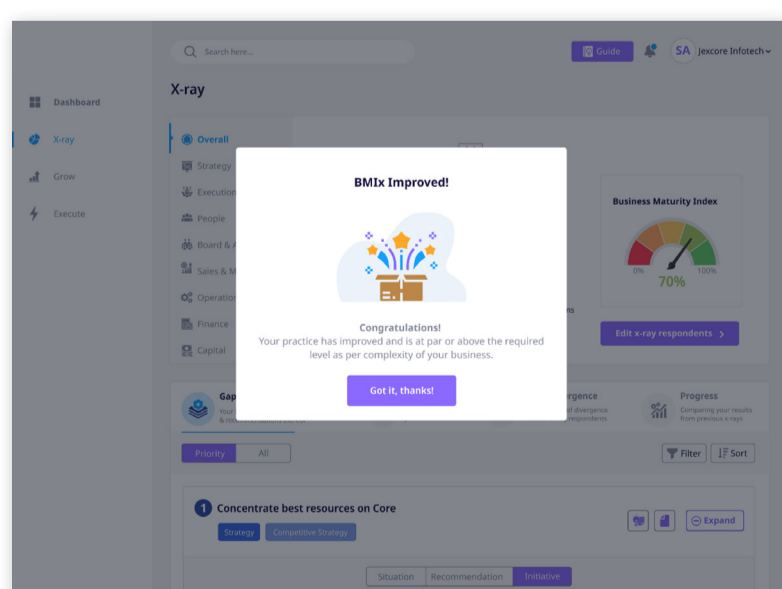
Search here...

Guide

SA Jexcore Infotech

Dashboard

X-ray

Grow

Execute

X-ray

Overall

Strategy

Execution

People

Board & A

Sales & M

Operation

Finance

Capital

Business Maturity Index

0%

100%

70%

Edit x-ray respondents

BMIx Improved!

Congratulations!
Your practice has improved and is at par or above the required level as per complexity of your business.

Got it, thanks!

Gap

Your

& recommendations

ergence

of divergence respondents

Progress

Comparing your results from previous x-rays

Priority

All

Filter

Sort

1 Concentrate best resources on Core

Strategy

Competitive Strategy

Expand

Situation

Recommendation

Initiative